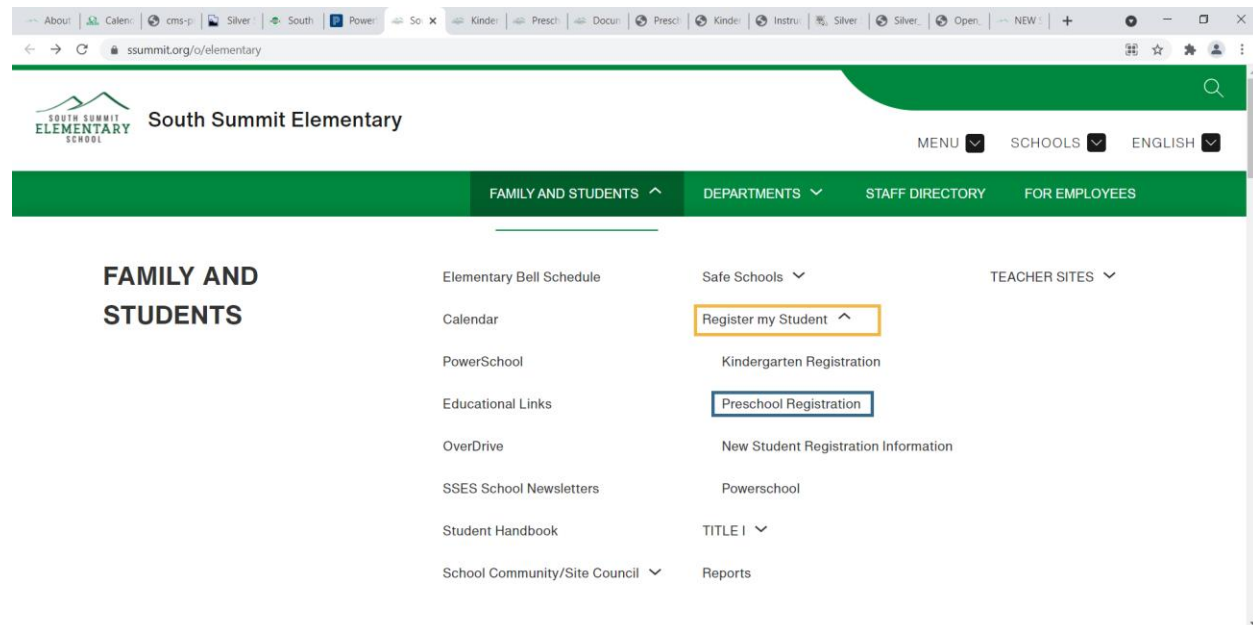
About | Calenc | cms-p | Silver | South | Power | So ✕ | Kinder | Presch | Docun | Presch | Kinder | Instru | Silver | Silver | Open | NEW | +

ssummit.org/o/elementary

SOUTH SUMMIT ELEMENTARY SCHOOL

South Summit Elementary

MENU SCHOOLS ENGLISH

FAMILY AND STUDENTS DEPARTMENTS STAFF DIRECTORY FOR EMPLOYEES

FAMILY AND STUDENTS

Elementary Bell Schedule

Calendar

PowerSchool

Educational Links

OverDrive

SSES School Newsletters

Student Handbook

School Community/Site Council

Safe Schools

Register my Student

Kindergarten Registration

Preschool Registration

New Student Registration Information

Powerschool

TITLE I

Reports

TEACHER SITES